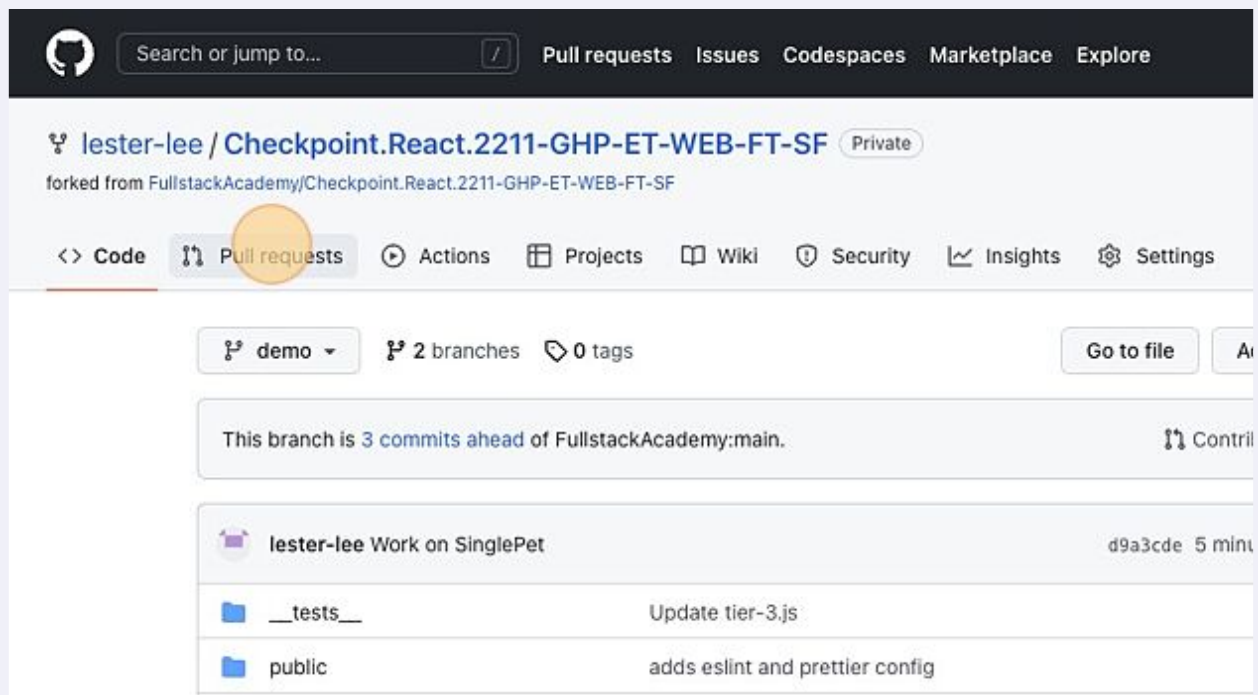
Search or jump to... /

Pull requests Issues Codespaces Marketplace Explore

lester-lee / Checkpoint.React.2211-GHP-ET-WEB-FT-SF Private

forked from FullstackAcademy/Checkpoint.React.2211-GHP-ET-WEB-FT-SF

<> Code Pull requests Actions Projects Wiki Security Insights Settings

demo 2 branches 0 tags Go to file A

This branch is 3 commits ahead of FullstackAcademy:main. Contril

lester-lee Work on SinglePet d9a3cde 5 minu

| __tests__ | Update tier-3.js |
|---|---|
| public | adds eslint and prettier config |